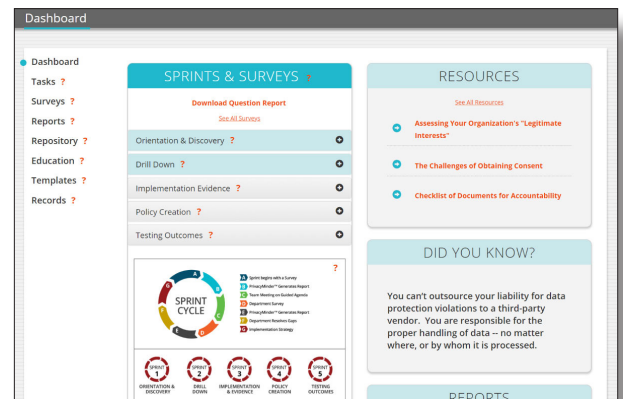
Dashboard

Dashboard
Tasks ?
Surveys ?
Reports ?
Repository ?
Education ?
Templates ?
Records ?

SPRINTS & SURVEYS ?

Download Question Report

See All Surveys

Orientation & Discovery ?
Drill Down ?
Implementation Evidence ?
Policy Creation ?
Testing Outcomes ?

?

SPRINT CYCLE

A Sprint begins with a Survey
B PrivacyMinder™ Generates Report
C Team Meeting on Guided Agenda
D Department Survey
E PrivacyMinder™ Generates Report
F Department Resolves Gaps
G Implementation Strategy

SPRINT 1 ORIENTATION & DISCOVERY
SPRINT 2 DRILL DOWN
SPRINT 3 IMPLEMENTATION & EVIDENCE
SPRINT 4 POLICY CREATION
SPRINT 5 TESTING OUTCOMES

RESOURCES

See All Resources

Assessing Your Organization's "Legitimate Interests"

The Challenges of Obtaining Consent

Checklist of Documents for Accountability

DID YOU KNOW?

You can't outsource your liability for data protection violations to a third-party vendor. You are responsible for the proper handling of data -- no matter where, or by whom it is processed.

REPORTS